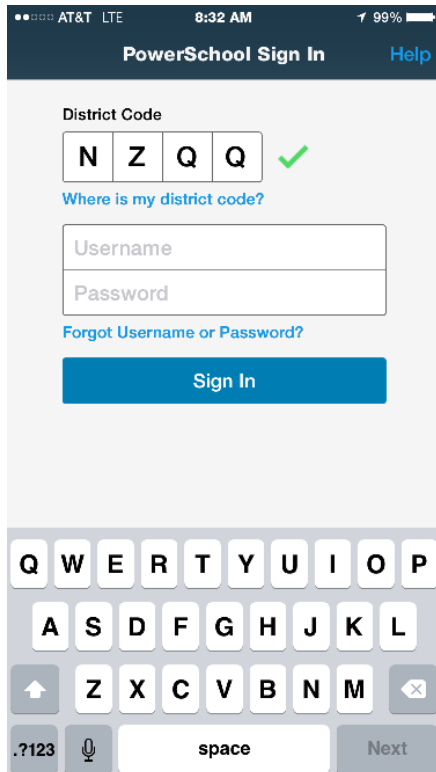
●●○○○ AT&T LTE 8:32 AM 99%

PowerSchool Sign In Help

District Code

N Z Q Q

Where is my district code?

Username

Password

Forgot Username or Password?

Sign In

Q W E R T Y U I O P

A S D F G H J K L

Z X C V B N M

.?123 space Next